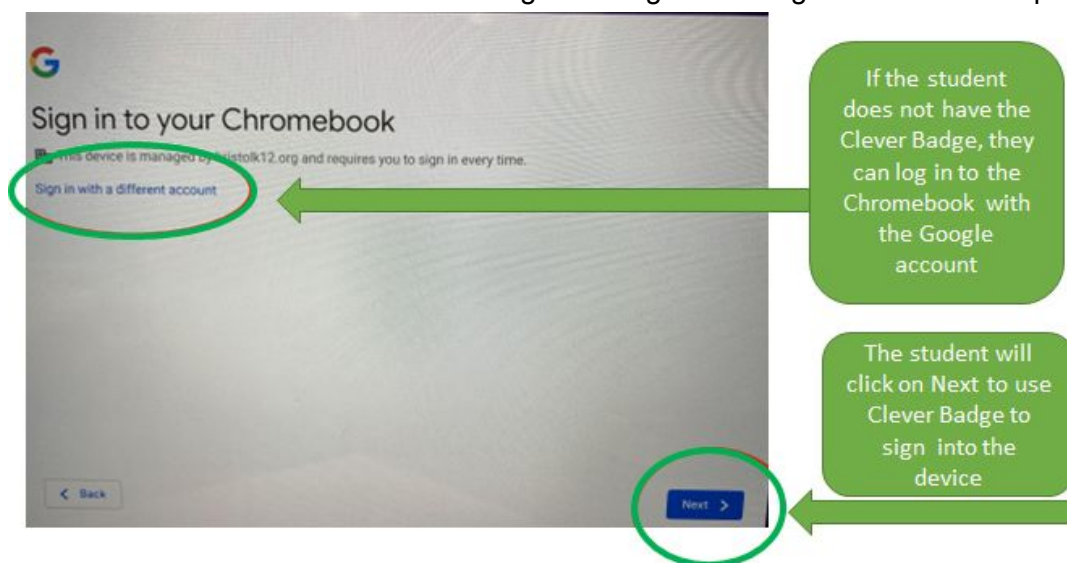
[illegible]

G

Sign in to your Chromebook

This device is managed by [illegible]istolk12.org and requires you to sign in every time.

Sign in with a different account

If the student does not have the Clever Badge, they can log in to the Chromebook with the Google account

The student will click on Next to use Clever Badge to sign into the device

< Back

Next >